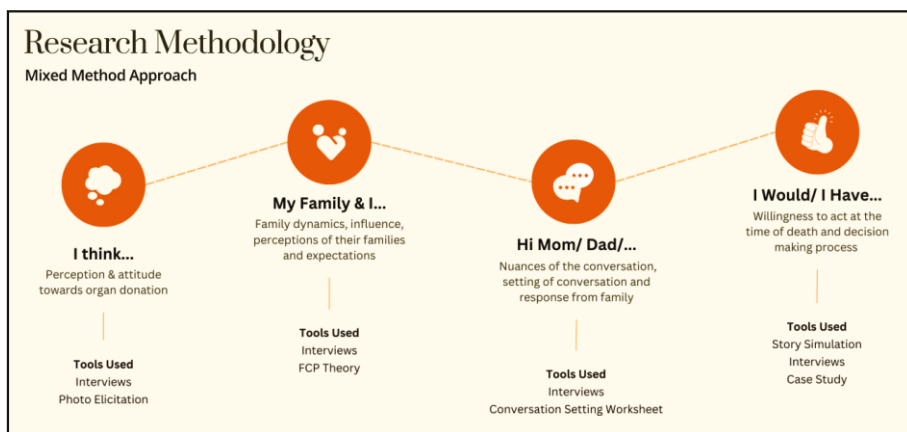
Research Methodology

Mixed Method Approach

I think...

Perception & attitude towards organ donation

Tools Used
Interviews
Photo Elicitation

My Family & I...

Family dynamics, influence, perceptions of their families and expectations

Tools Used
Interviews
FCP Theory

Hi Mom/ Dad/...

Nuances of the conversation, setting of conversation and response from family

Tools Used
Interviews
Conversation Setting Worksheet

I Would/ I Have...

Willingness to act at the time of death and decision making process

Tools Used
Story Simulation
Interviews
Case Study